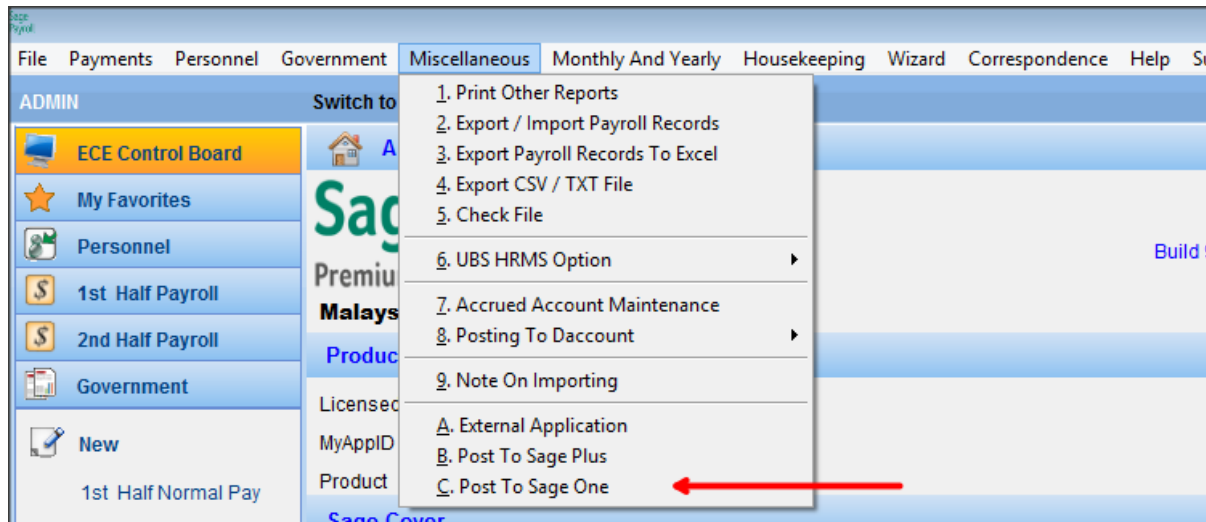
Sage Payroll

File Payments Personnel Government Miscellaneous Monthly And Yearly Housekeeping Wizard Correspondence Help S

ADMIN

Switch to

ECE Control Board

My Favorites

Personnel

1st Half Payroll

2nd Half Payroll

Government

New

1st Half Normal Pay

A

Sag

Premiu

Malays

Produc

Licensec

MyAppID

Product

Sage Cover

Build

1. Print Other Reports
2. Export / Import Payroll Records
3. Export Payroll Records To Excel
4. Export CSV / TXT File
5. Check File
6. UBS HRMS Option
7. Accrued Account Maintenance
8. Posting To Daccount
9. Note On Importing
A. External Application
B. Post To Sage Plus
C. Post To Sage One